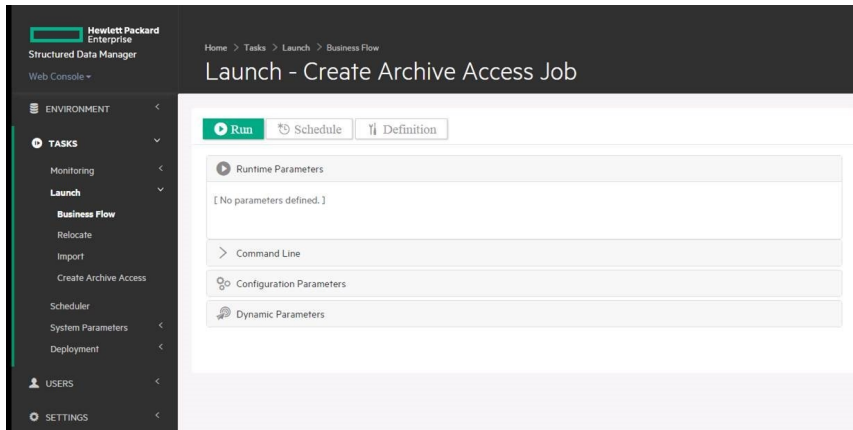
Hewlett Packard Enterprise
Structured Data Manager
Web Console

ENVIRONMENT
TASKS
Monitoring
Launch
Business Flow
Relocate
Import
Create Archive Access
Scheduler
System Parameters
Deployment
USERS
SETTINGS

Home > Tasks > Launch > Business Flow
Launch - Create Archive Access Job

Run
Schedule
Definition

Runtime Parameters
[ No parameters defined. ]

Command Line

Configuration Parameters

Dynamic Parameters